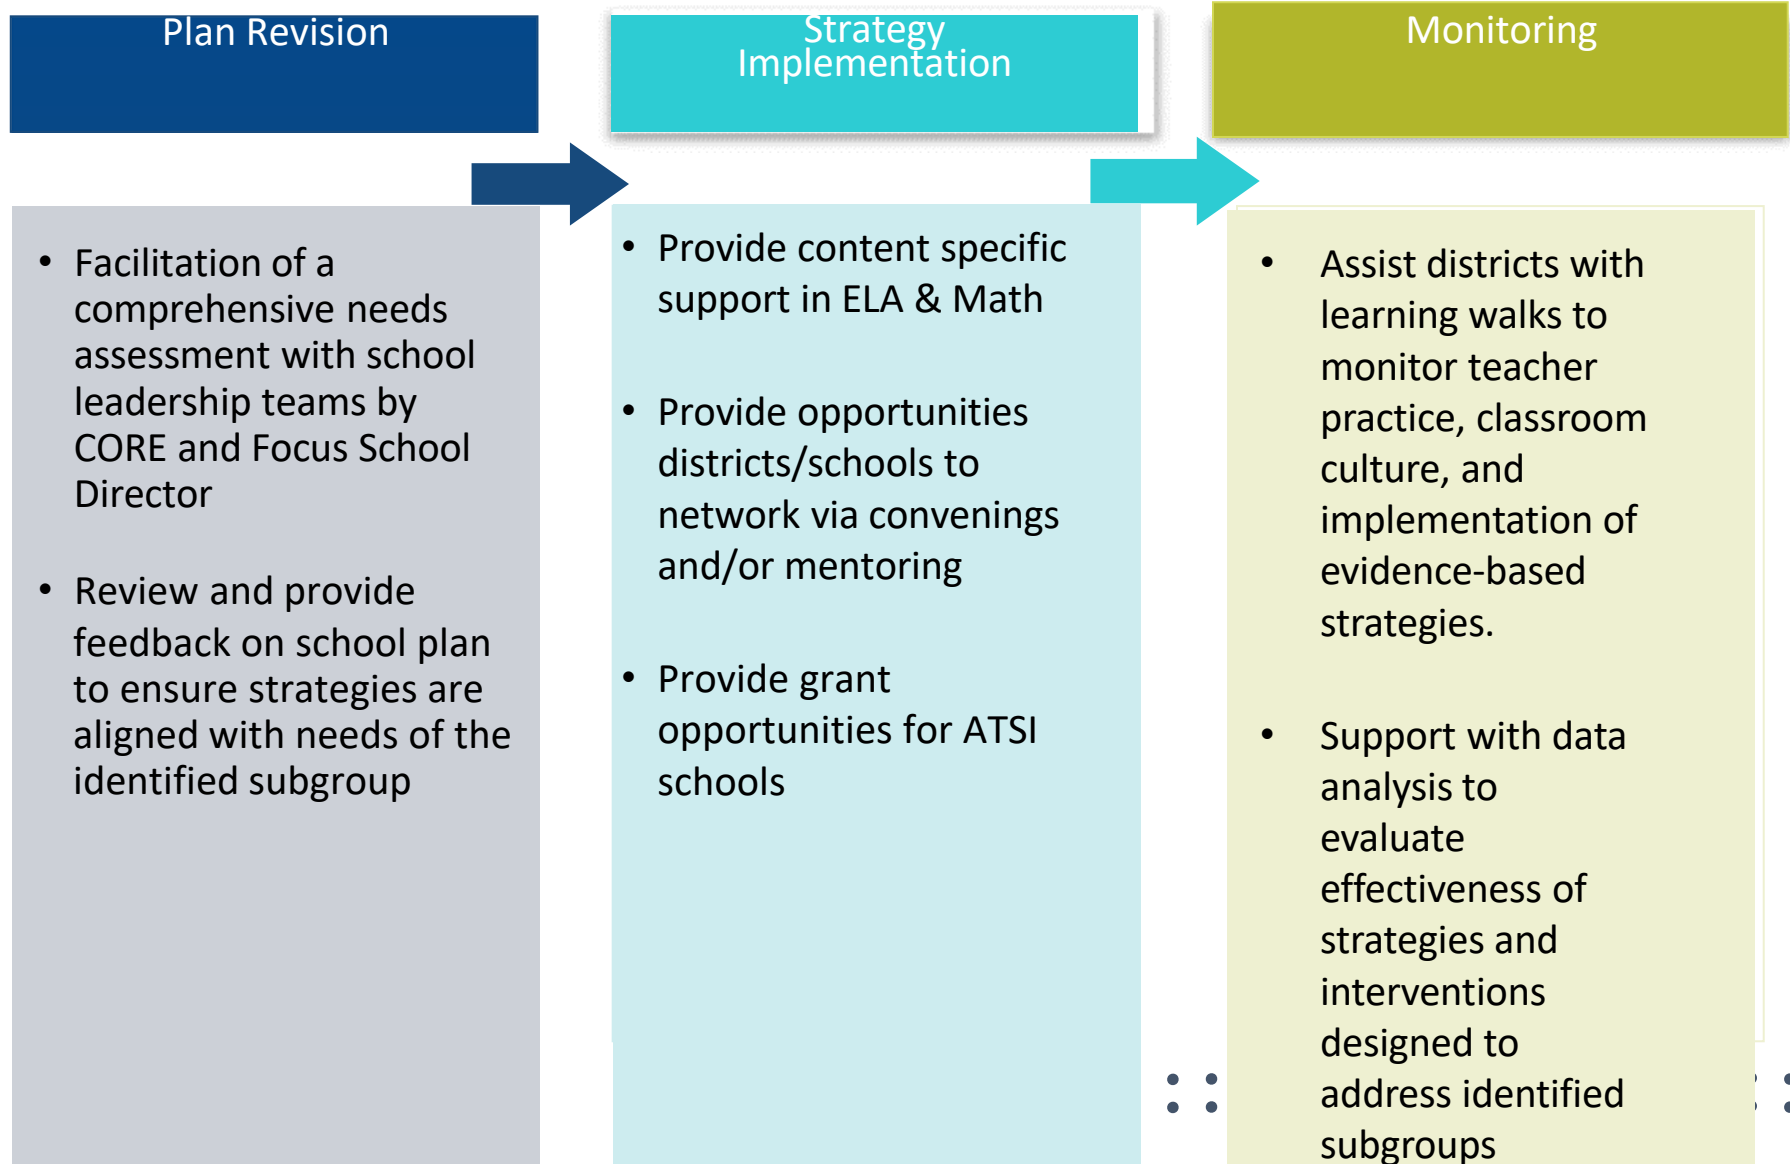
Plan Revision

• Facilitation of a comprehensive needs assessment with school leadership teams by CORE and Focus School Director

• Review and provide feedback on school plan to ensure strategies are aligned with needs of the identified subgroup

Strategy Implementation

• Provide content specific support in ELA & Math

• Provide opportunities districts/schools to network via convenings and/or mentoring

• Provide grant opportunities for ATSI schools

Monitoring

• Assist districts with learning walks to monitor teacher practice, classroom culture, and implementation of evidence-based strategies.

• Support with data analysis to evaluate effectiveness of strategies and interventions designed to address identified subgroups